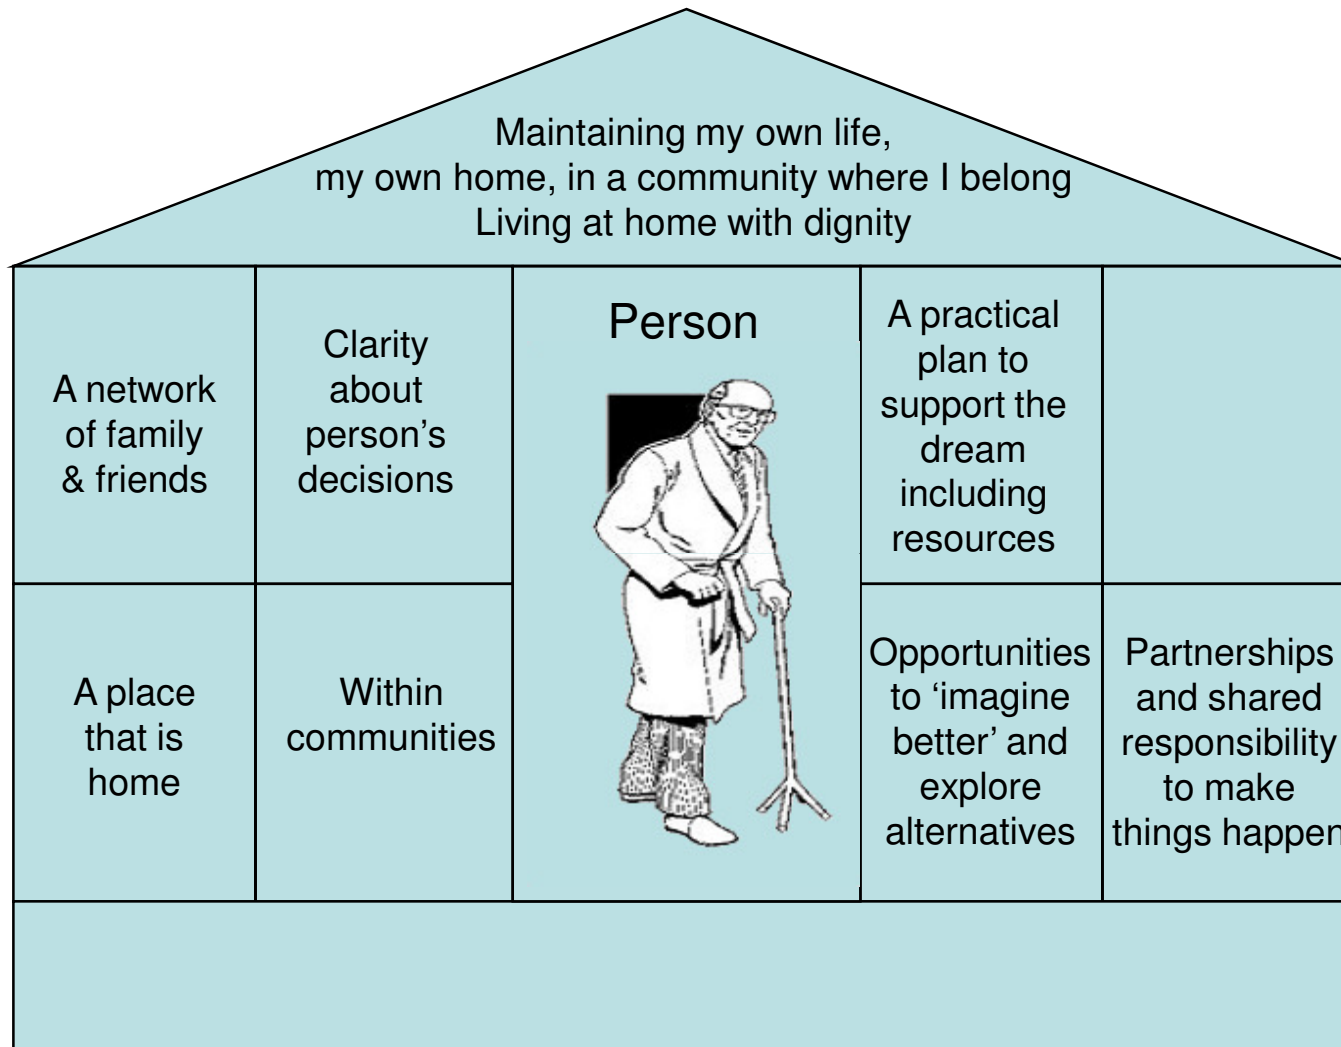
Maintaining my own life,
my own home, in a community where I belong
Living at home with dignity

A network of family & friends

Clarity about person's decisions

Person

A practical plan to support the dream including resources

A place that is home

Within communities

Opportunities to 'imagine better' and explore alternatives

Partnerships and shared responsibility to make things happen